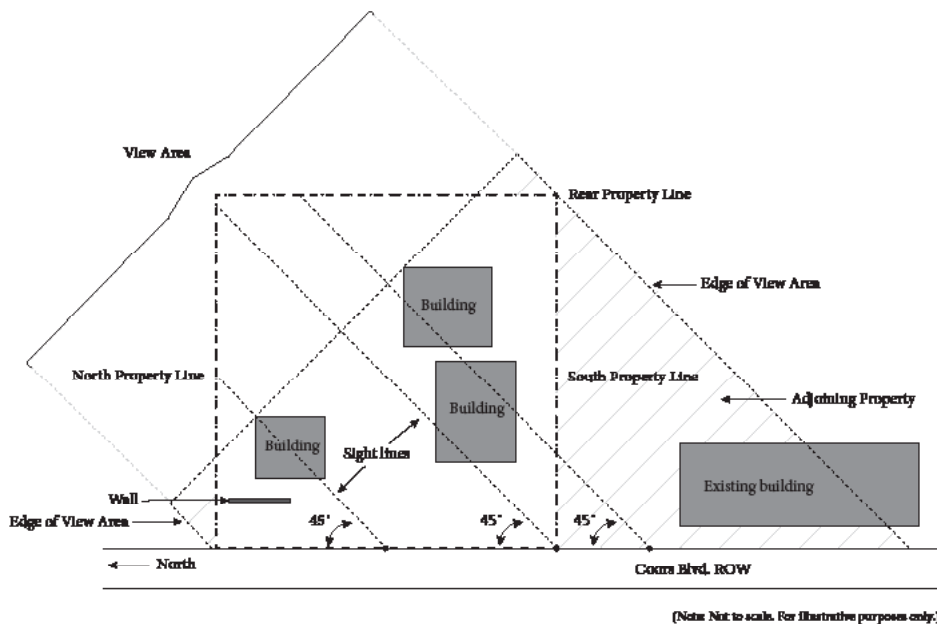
View Area

Rear Property Line

Edge of View Area

Building

North Property Line

South Property Line

Adjoining Property

Building

Building

Sight lines

Existing building

Wall

Edge of View Area

45°

45°

45°

North

Coors Blvd. ROW

(Note: Not to scale. For illustrative purposes only.)